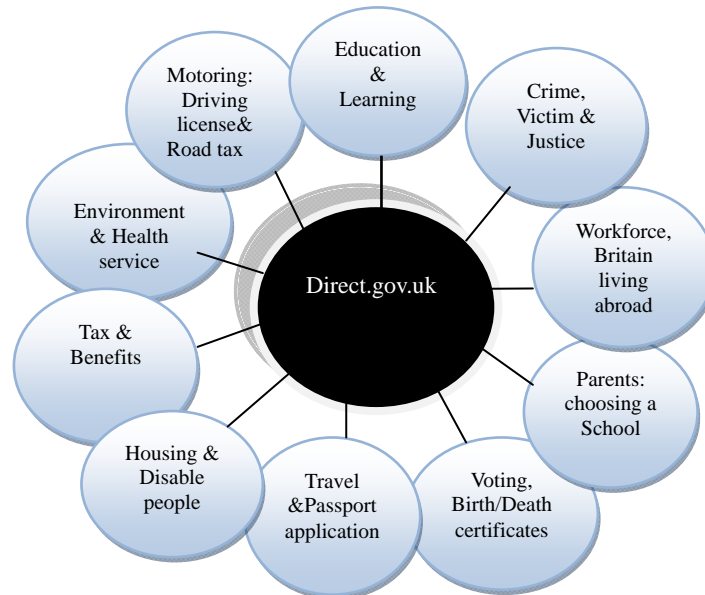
Direct.gov.uk

Education & Learning

Crime, Victim & Justice

Workforce, Britain living abroad

Parents: choosing a School

Voting, Birth/Death certificates

Travel &Passport application

Housing & Disable people

Tax & Benefits

Environment & Health service

Motoring: Driving license& Road tax